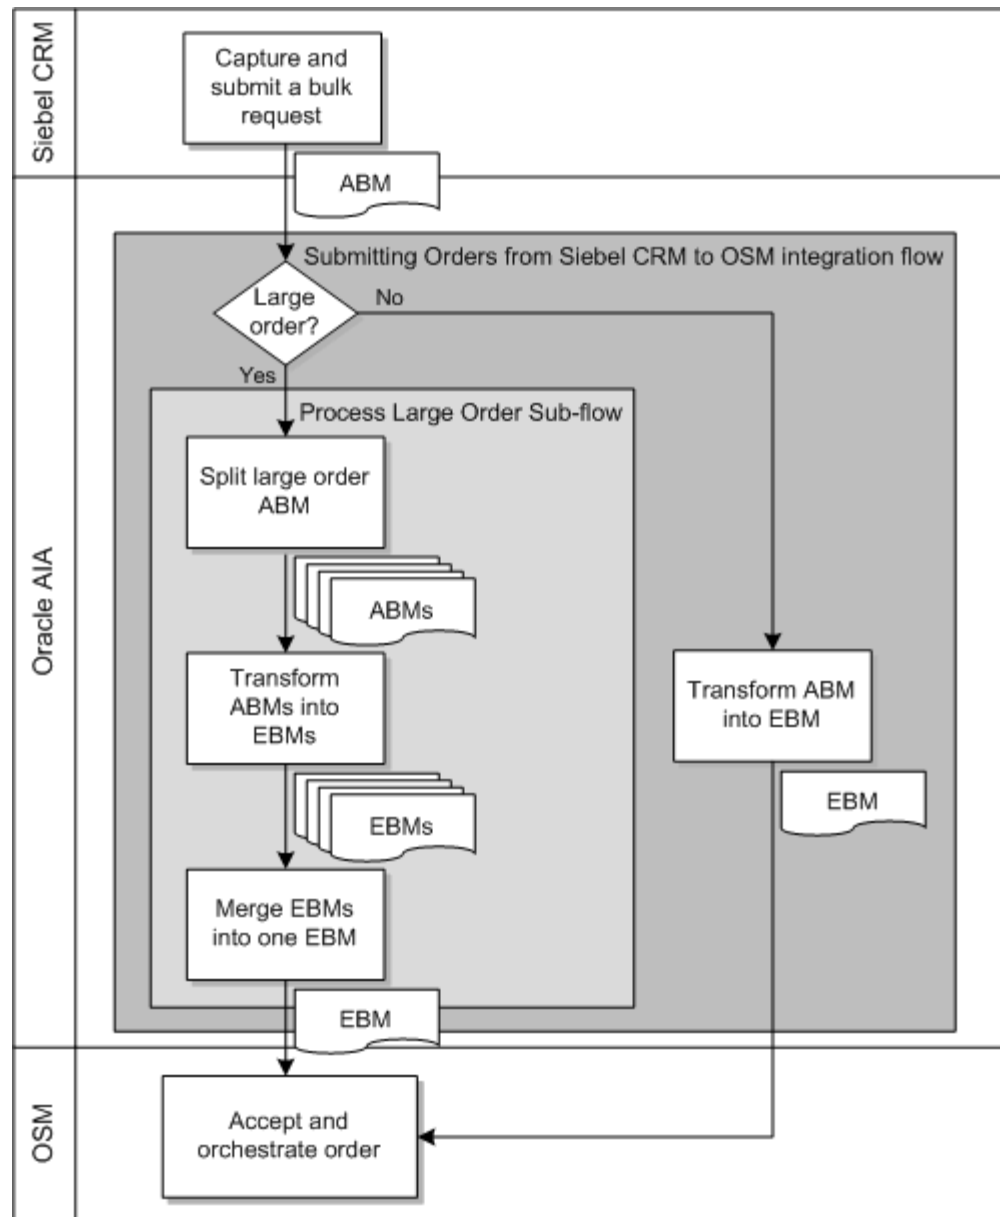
Siebel CRM

Capture and submit a bulk request

ABM

Oracle AIA

Submitting Orders from Siebel CRM to OSM integration flow

Large order?

No

Yes

Process Large Order Sub-flow

Split large order ABM

ABMs

Transform ABMs into EBMs

EBMs

Merge EBMs into one EBM

Transform ABM into EBM

EBM

EBM

OSM

Accept and orchestrate order